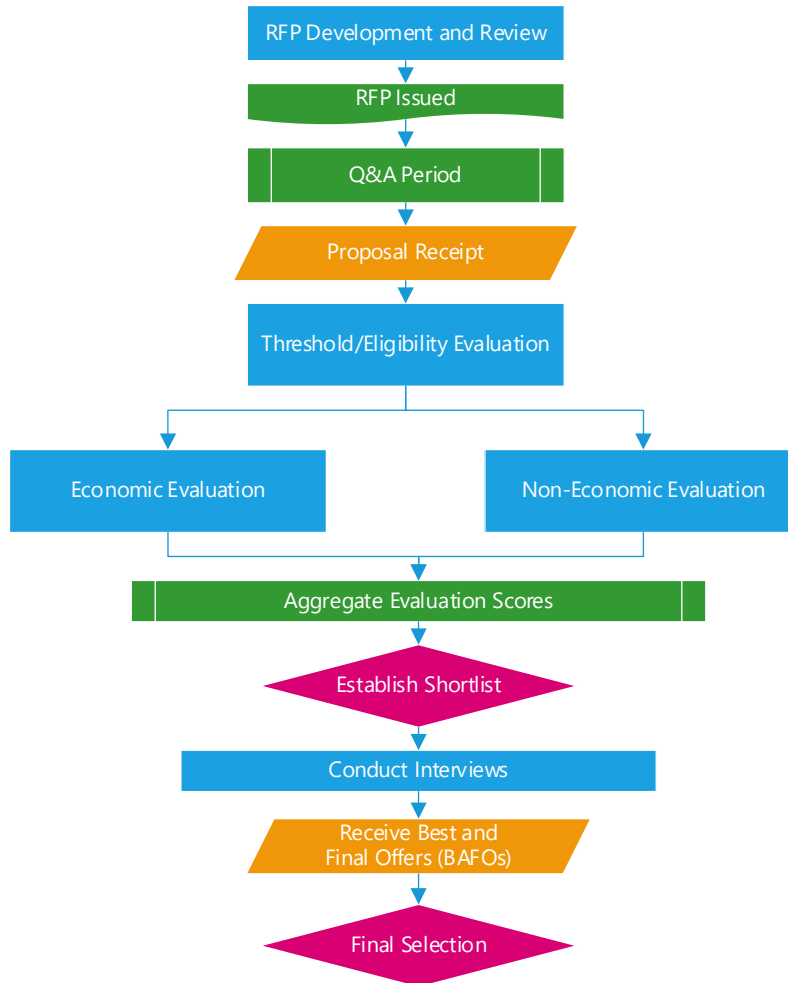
RFP Development and Review

RFP Issued

Q&A Period

Proposal Receipt

Threshold/Eligibility Evaluation

Economic Evaluation

Non-Economic Evaluation

Aggregate Evaluation Scores

Establish Shortlist

Conduct Interviews

Receive Best and Final Offers (BAFOs)

Final Selection